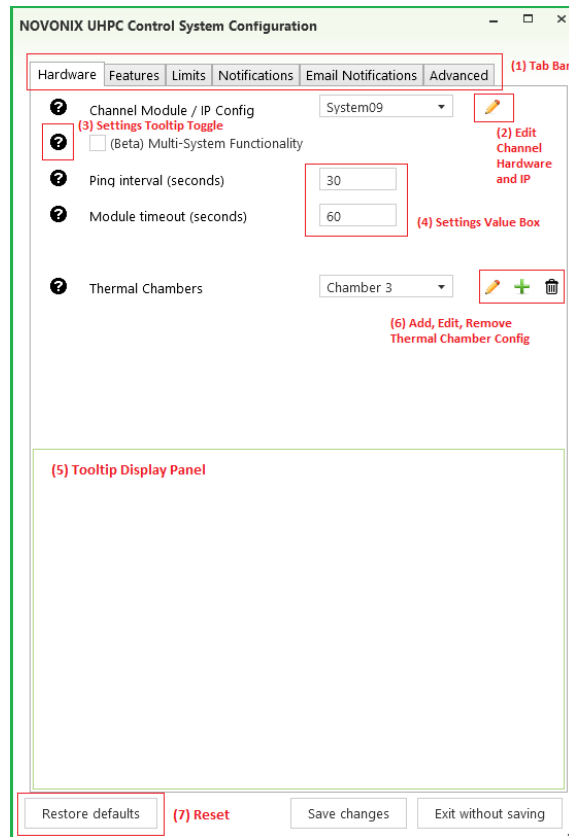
NOVONIX UHPC Control System Configuration

Hardware | Features | Limits | Notifications | Email Notifications | Advanced

(1) Tab Bar

Channel Module / IP Config
System09

(2) Edit Channel Hardware and IP

(3) Settings Tooltip Toggle

(Beta) Multi-System Functionality

Ping interval (seconds)
30

Module timeout (seconds)
60

(4) Settings Value Box

Thermal Chambers
Chamber 3

(6) Add, Edit, Remove Thermal Chamber Config

(5) Tooltip Display Panel

Restore defaults
(7) Reset
Save changes
Exit without saving